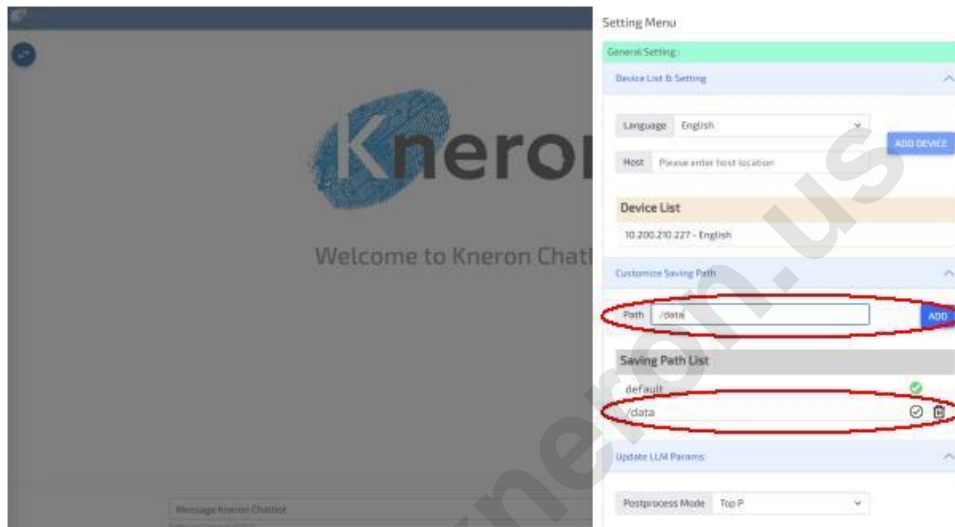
Kneron

Welcome to Kneron Chatb

Message Kneron Chatbot

Setting Menu

General Setting :

Device List & Setting

Language English

Host Please enter host location

ADD DEVICE

Device List

10.200.210.227 - English

Customize Saving Path

Path /data

ADD

Saving Path List

default

/data

Update LLM Params:

Postprocess Mode Top P

kneron.us